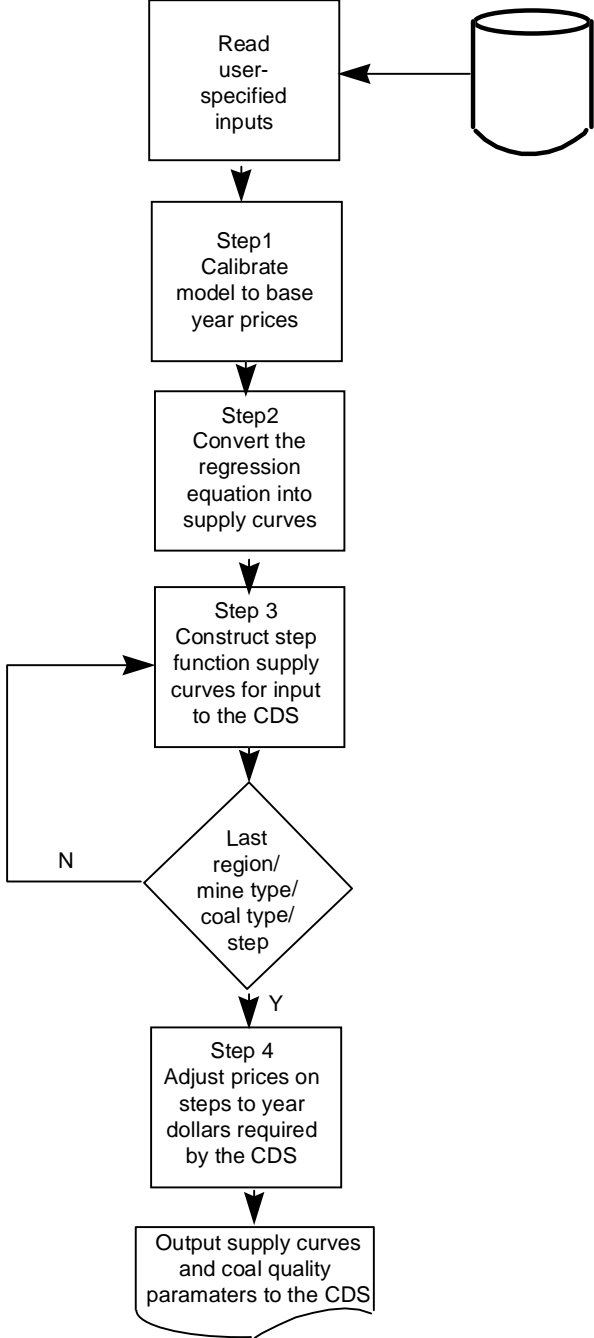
Read user-specified inputs

Step1
Calibrate model to base year prices

Step2
Convert the regression equation into supply curves

Step 3
Construct step function supply curves for input to the CDS

N

Last region/ mine type/ coal type/ step

Y

Step 4
Adjust prices on steps to year dollars required by the CDS

Output supply curves and coal quality paramaters to the CDS